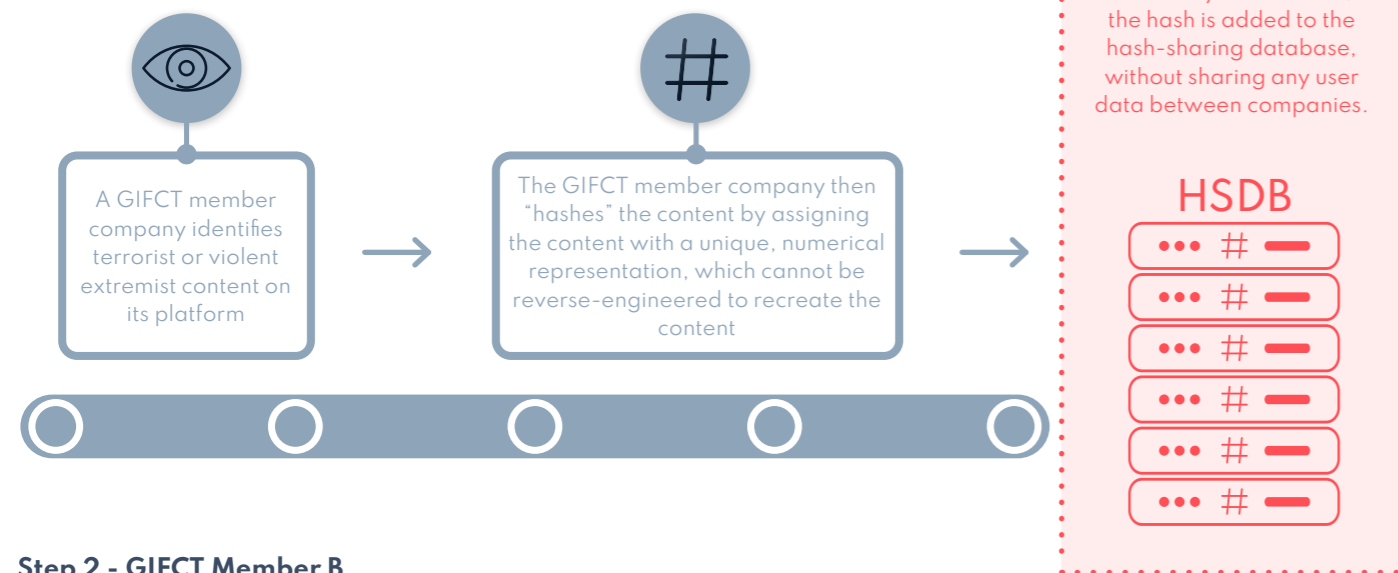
A GIFCT member company identifies terrorist or violent extremist content on its platform

The GIFCT member company then "hashes" the content by assigning the content with a unique, numerical representation, which cannot be reverse-engineered to recreate the content

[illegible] the hash is added to the hash-sharing database, without sharing any user data between companies.

HSDB

••• # ▬
••• # ▬
••• # ▬
••• # ▬
••• # ▬
••• # ▬

Step 2 - GIFCT Member B